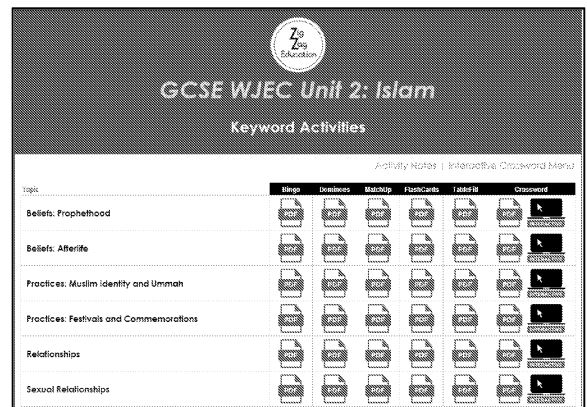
Zig Zag Education

GCSE WJEC Unit 2: Islam

Keyword Activities

Activity Notes | Interactive Crossword Menu

| Topic | Bingo | Dominoes | MatchUp | FlashCards | TableFill | Crossword |
|---|---|---|---|---|---|---|
| Beliefs: Prophethood | PDF | PDF | PDF | PDF | PDF | PDF |
| Beliefs: Afterlife | PDF | PDF | PDF | PDF | PDF | PDF |
| Practices: Muslim identity and Ummah | PDF | PDF | PDF | PDF | PDF | PDF |
| Practices: Festivals and Commemorations | PDF | PDF | PDF | PDF | PDF | PDF |
| Relationships | PDF | PDF | PDF | PDF | PDF | PDF |
| Sexual Relationships | PDF | PDF | PDF | PDF | PDF | PDF |